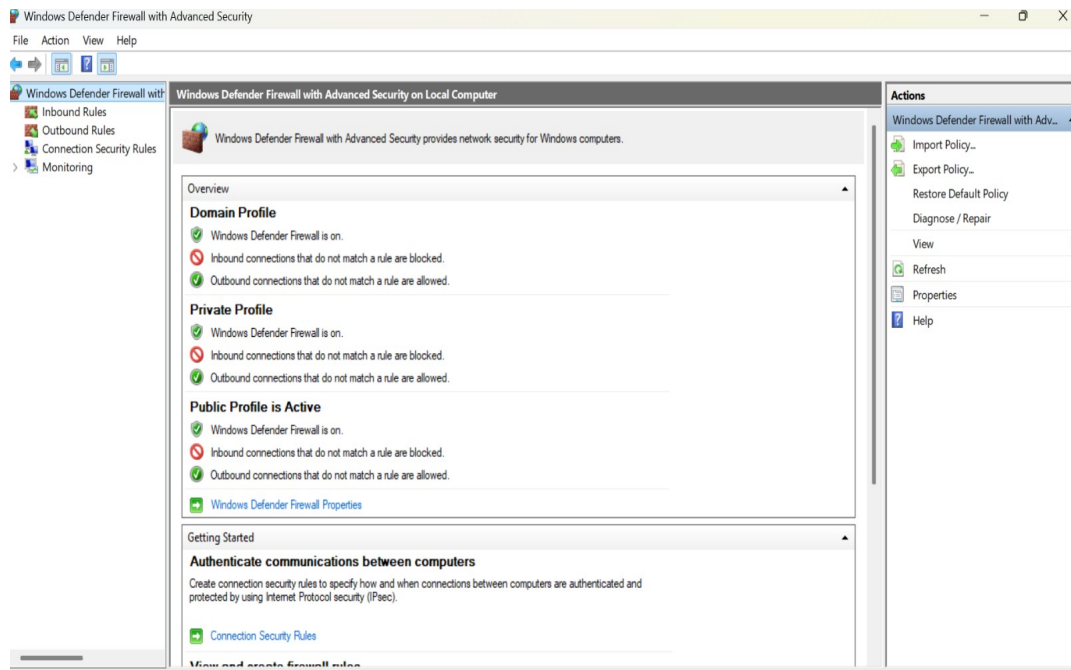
Windows Defender Firewall with Advanced Security

File Action View Help

Windows Defender Firewall with
Inbound Rules
Outbound Rules
Connection Security Rules
Monitoring

Windows Defender Firewall with Advanced Security on Local Computer

Windows Defender Firewall with Advanced Security provides network security for Windows computers.

Overview

Domain Profile
Windows Defender Firewall is on.
Inbound connections that do not match a rule are blocked.
Outbound connections that do not match a rule are allowed.

Private Profile
Windows Defender Firewall is on.
Inbound connections that do not match a rule are blocked.
Outbound connections that do not match a rule are allowed.

Public Profile is Active
Windows Defender Firewall is on.
Inbound connections that do not match a rule are blocked.
Outbound connections that do not match a rule are allowed.

Windows Defender Firewall Properties

Getting Started

Authenticate communications between computers
Create connection security rules to specify how and when connections between computers are authenticated and protected by using Internet Protocol security (IPsec).

Connection Security Rules

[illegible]

Actions
Windows Defender Firewall with Adv...
Import Policy...
Export Policy...
Restore Default Policy
Diagnose / Repair
View
Refresh
Properties
Help